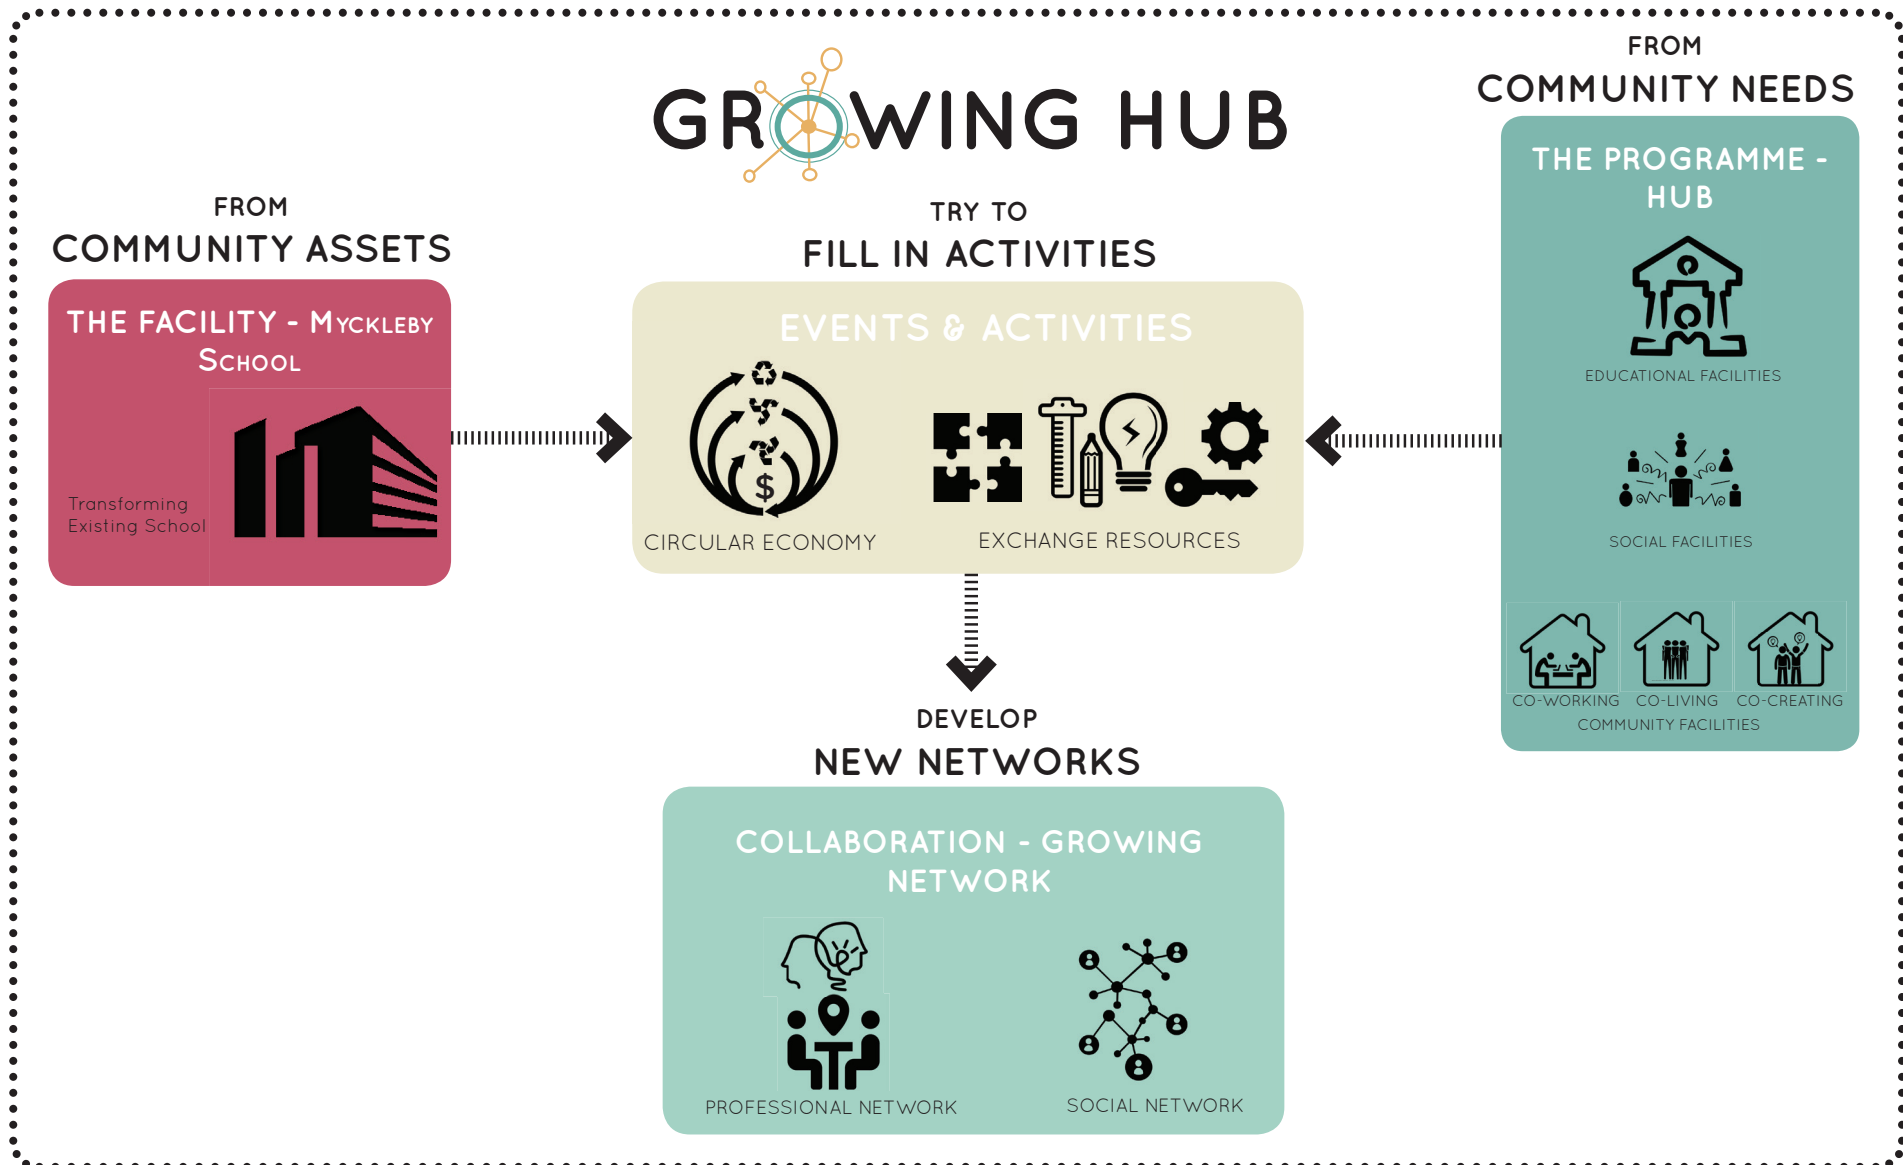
GROWING HUB

FROM
COMMUNITY ASSETS

THE FACILITY - MYCKLEBY SCHOOL

Transforming Existing School

TRY TO
FILL IN ACTIVITIES

EVENTS & ACTIVITIES

CIRCULAR ECONOMY

EXCHANGE RESOURCES

FROM
COMMUNITY NEEDS

THE PROGRAMME - HUB

EDUCATIONAL FACILITIES

SOCIAL FACILITIES

CO-WORKING CO-LIVING CO-CREATING
COMMUNITY FACILITIES

DEVELOP
NEW NETWORKS

COLLABORATION - GROWING NETWORK

PROFESSIONAL NETWORK

SOCIAL NETWORK